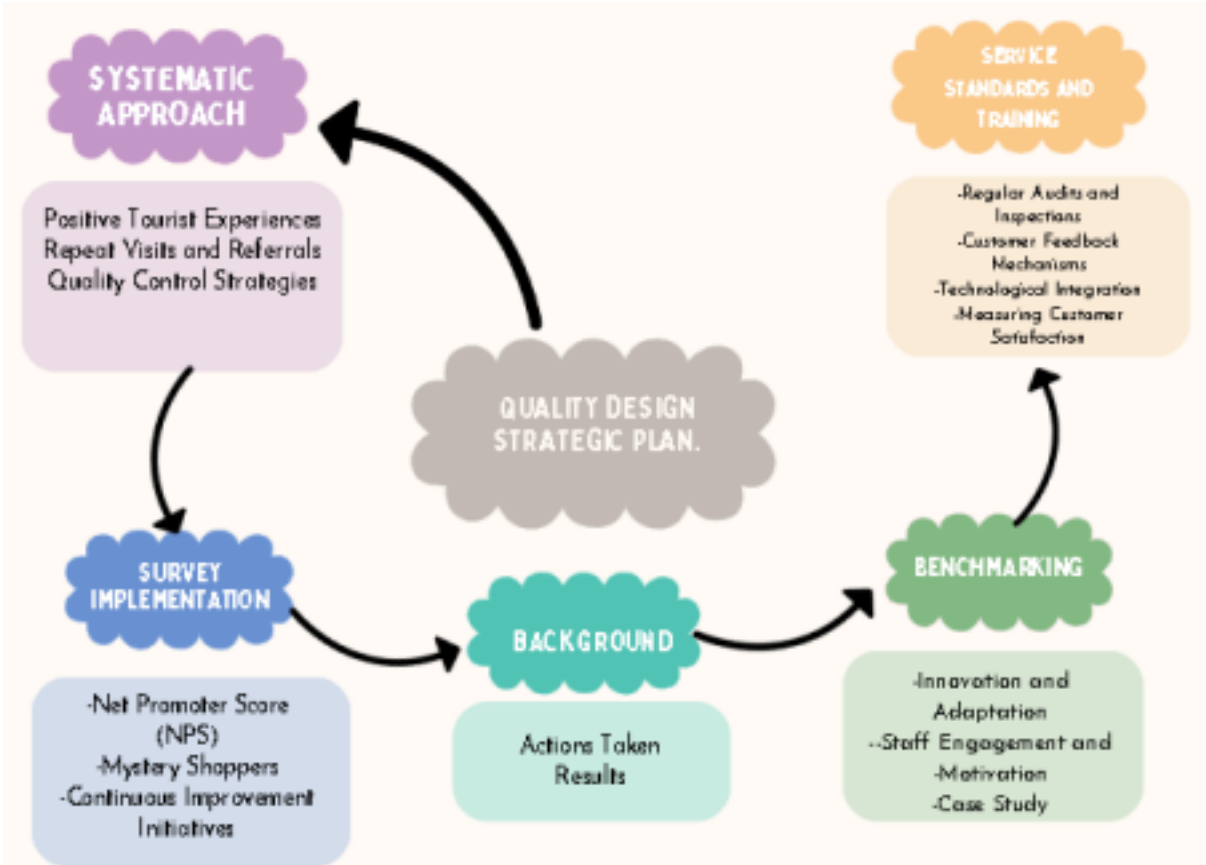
SYSTEMATIC APPROACH

Positive Tourist Experiences
Repeat Visits and Referrals
Quality Control Strategies

SERVICE STANDARDS AND TRAINING

-Regular Audits and Inspections
-Customer Feedback Mechanisms
-Technological Integration
-Measuring Customer Satisfaction

QUALITY DESIGN STRATEGIC PLAN.

SURVEY IMPLEMENTATION

-Net Promoter Score (NPS)
-Mystery Shoppers
-Continuous Improvement Initiatives

BACKGROUND

Actions Taken
Results

BENCHMARKING

-Innovation and Adaptation
--Staff Engagement and Motivation
-Case Study